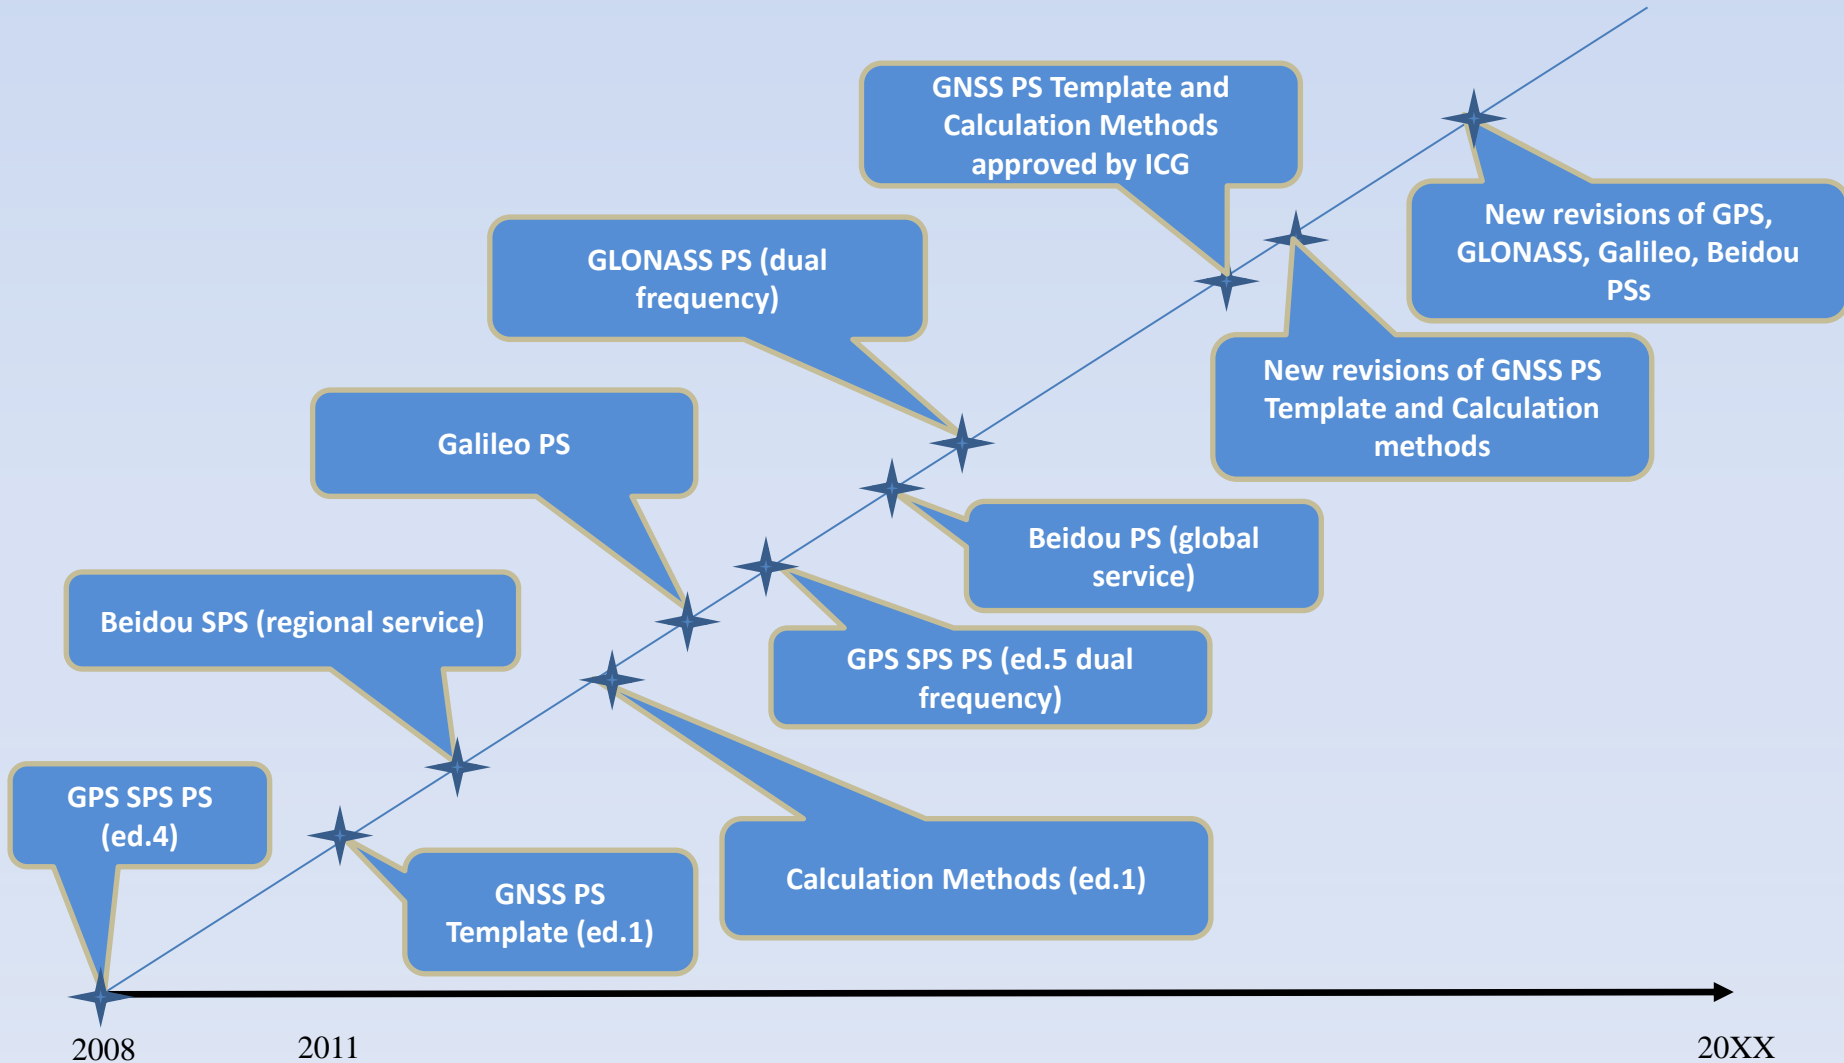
GNSS PS Template and Calculation Methods approved by ICG

New revisions of GPS, GLONASS, Galileo, Beidou PSs

GLONASS PS (dual frequency)

New revisions of GNSS PS Template and Calculation methods

Galileo PS

Beidou PS (global service)

Beidou SPS (regional service)

GPS SPS PS (ed.5 dual frequency)

GPS SPS PS (ed.4)

GNSS PS Template (ed.1)

Calculation Methods (ed.1)

2008

2011

20XX